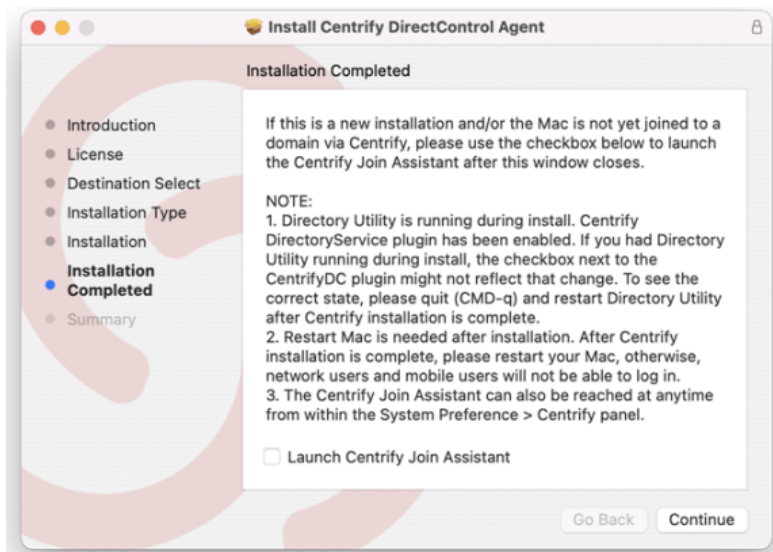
Install Centrify DirectControl Agent

Installation Completed

Introduction
License
Destination Select
Installation Type
Installation
Installation Completed
Summary

If this is a new installation and/or the Mac is not yet joined to a domain via Centrify, please use the checkbox below to launch the Centrify Join Assistant after this window closes.

NOTE:
1. Directory Utility is running during install. Centrify DirectoryService plugin has been enabled. If you had Directory Utility running during install, the checkbox next to the CentrifyDC plugin might not reflect that change. To see the correct state, please quit (CMD-q) and restart Directory Utility after Centrify installation is complete.
2. Restart Mac is needed after installation. After Centrify installation is complete, please restart your Mac, otherwise, network users and mobile users will not be able to log in.
3. The Centrify Join Assistant can also be reached at anytime from within the System Preference > Centrify panel.

Launch Centrify Join Assistant

Go Back
Continue